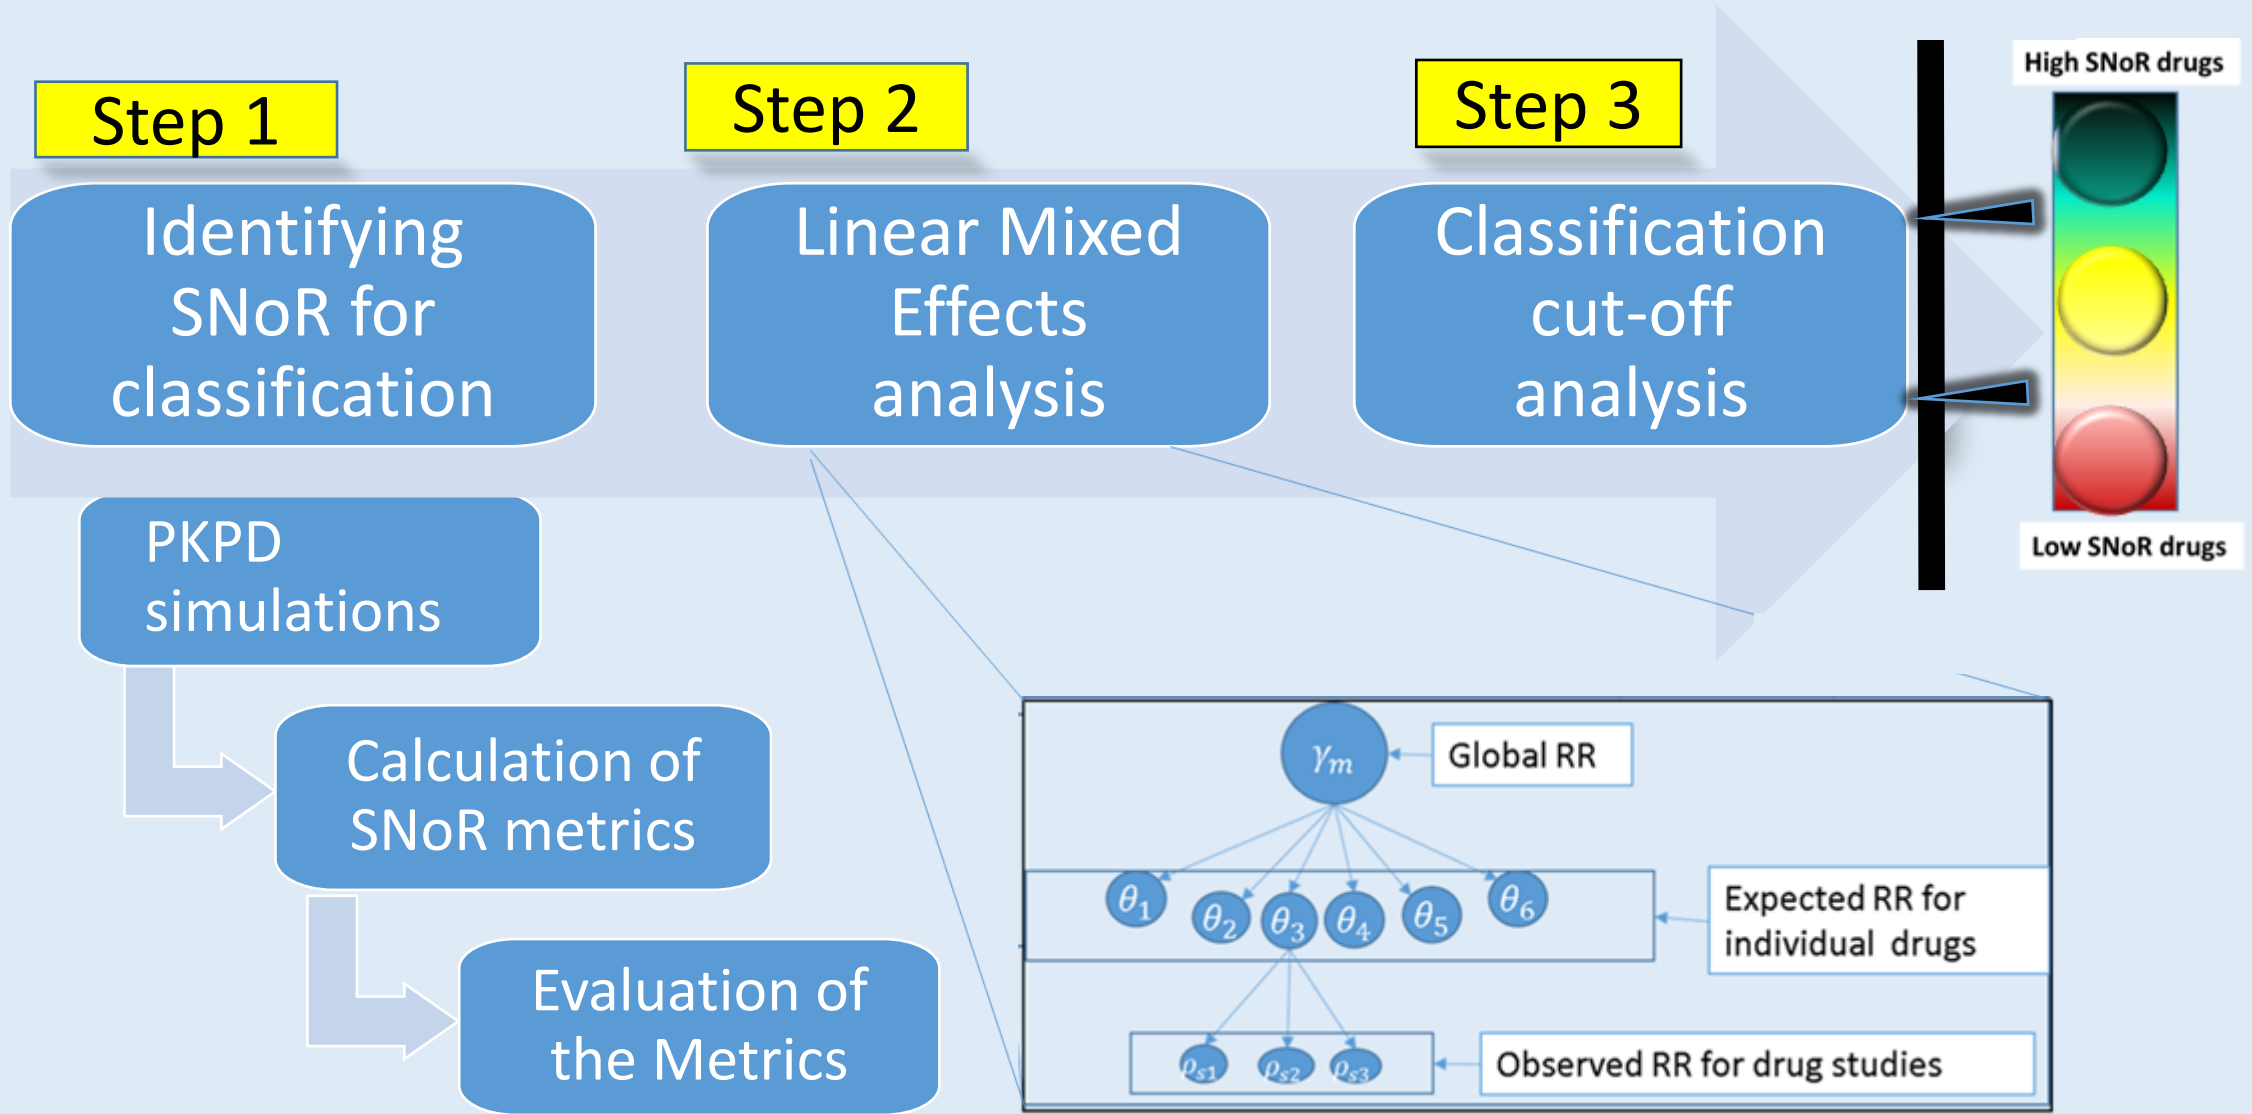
Step 1

Identifying SNoR for classification

Step 2

Linear Mixed Effects analysis

Step 3

Classification cut-off analysis

High SNoR drugs

Low SNoR drugs

PKPD simulations

Calculation of SNoR metrics

Evaluation of the Metrics

$\gamma_m$

Global RR

$\theta_1$ $\theta_2$ $\theta_3$ $\theta_4$ $\theta_5$ $\theta_6$

Expected RR for individual drugs

$\rho_{s1}$ $\rho_{s2}$ $\rho_{s3}$

Observed RR for drug studies